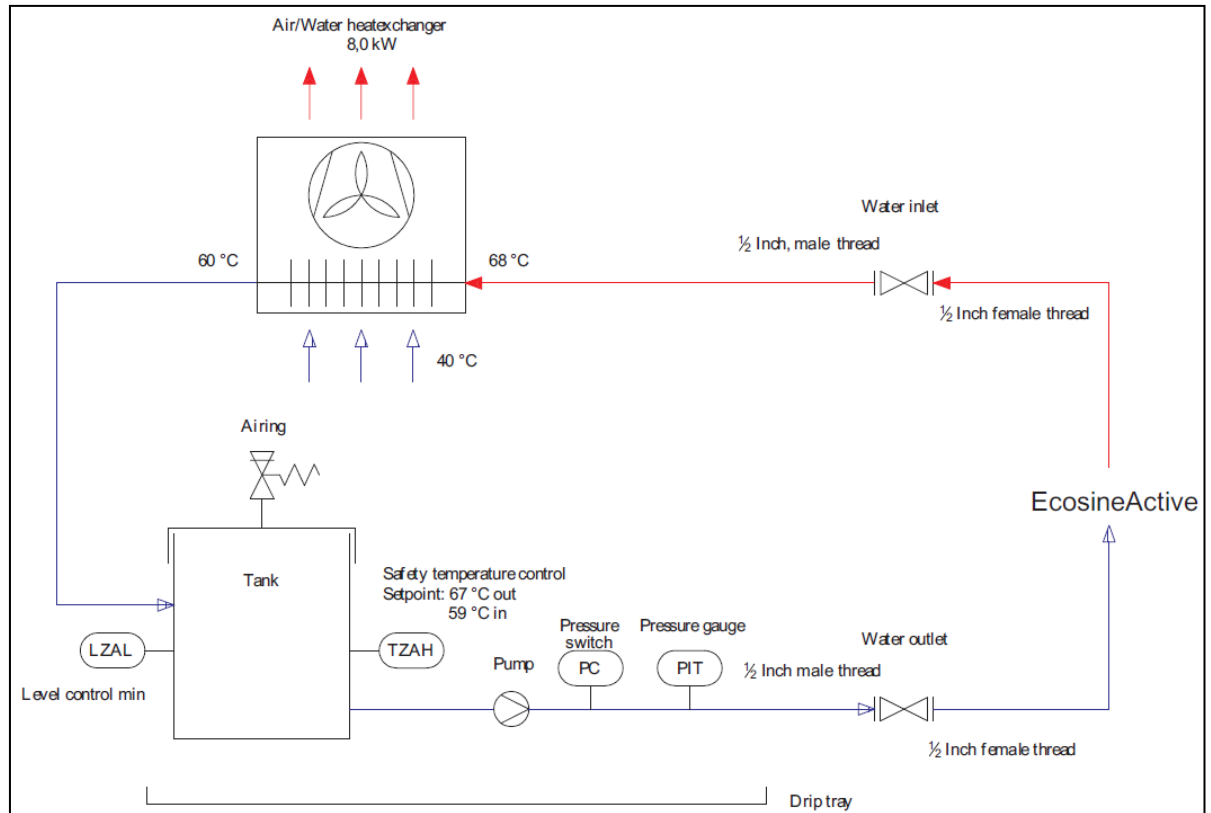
Air/Water heatexchanger
8,0 kW

Water inlet

½ Inch, male thread

60 °C

68 °C

½ Inch female thread

40 °C

Airing

EcosineActive

Tank

Safety temperature control
Setpoint: 67 °C out
59 °C in

Pressure switch

Pressure gauge

Water outlet

LZAL

TZAH

Pump

PC

PIT

½ Inch male thread

Level control min

½ Inch female thread

Drip tray